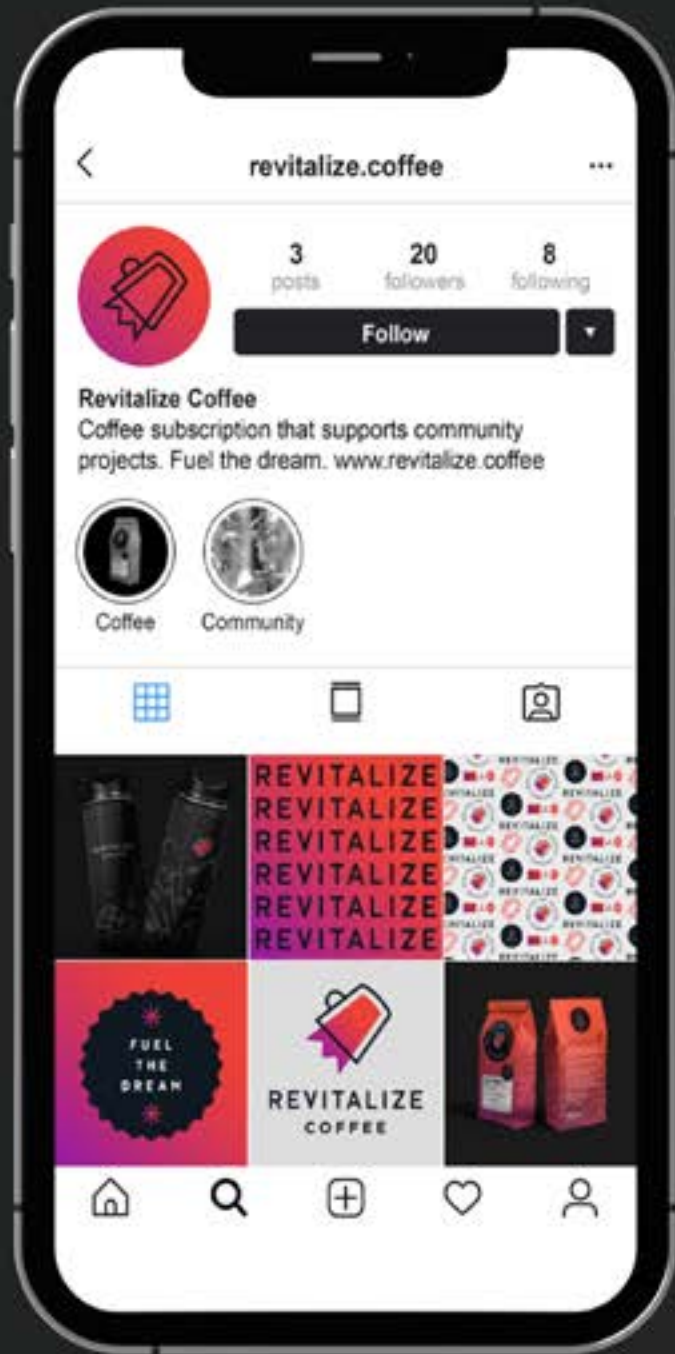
revitalize.coffee

3 posts
20 followers
8 following

Follow

Revitalize Coffee
Coffee subscription that supports community projects. Fuel the dream. www.revitalize.coffee

Coffee
Community

REVITALIZE
REVITALIZE
REVITALIZE
REVITALIZE
REVITALIZE
REVITALIZE

FUEL THE DREAM

REVITALIZE
COFFEE